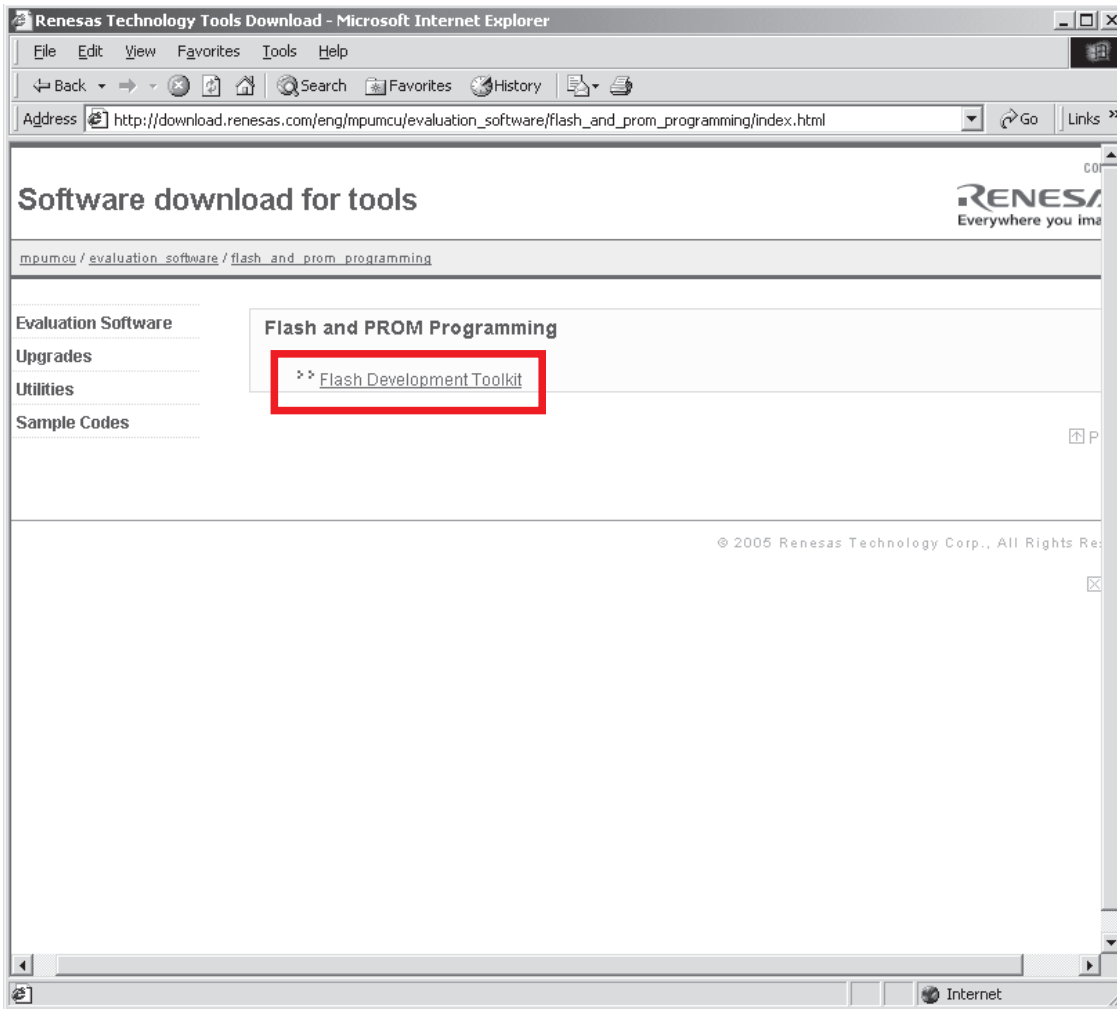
Renesas Technology Tools Download - Microsoft Internet Explorer

File Edit View Favorites Tools Help

Back Search Favorites History

Address http://download.renesas.com/eng/mpumcu/evaluation_software/flash_and_prom_programming/index.html Go Links »

co

Software download for tools

RENES

Everywhere you ima

mpumcu / evaluation_software / flash_and_prom_programming

Evaluation Software

Upgrades

Utilities

Sample Codes

Flash and PROM Programming

>> Flash Development Toolkit

P

© 2005 Renesas Technology Corp., All Rights Re

Internet